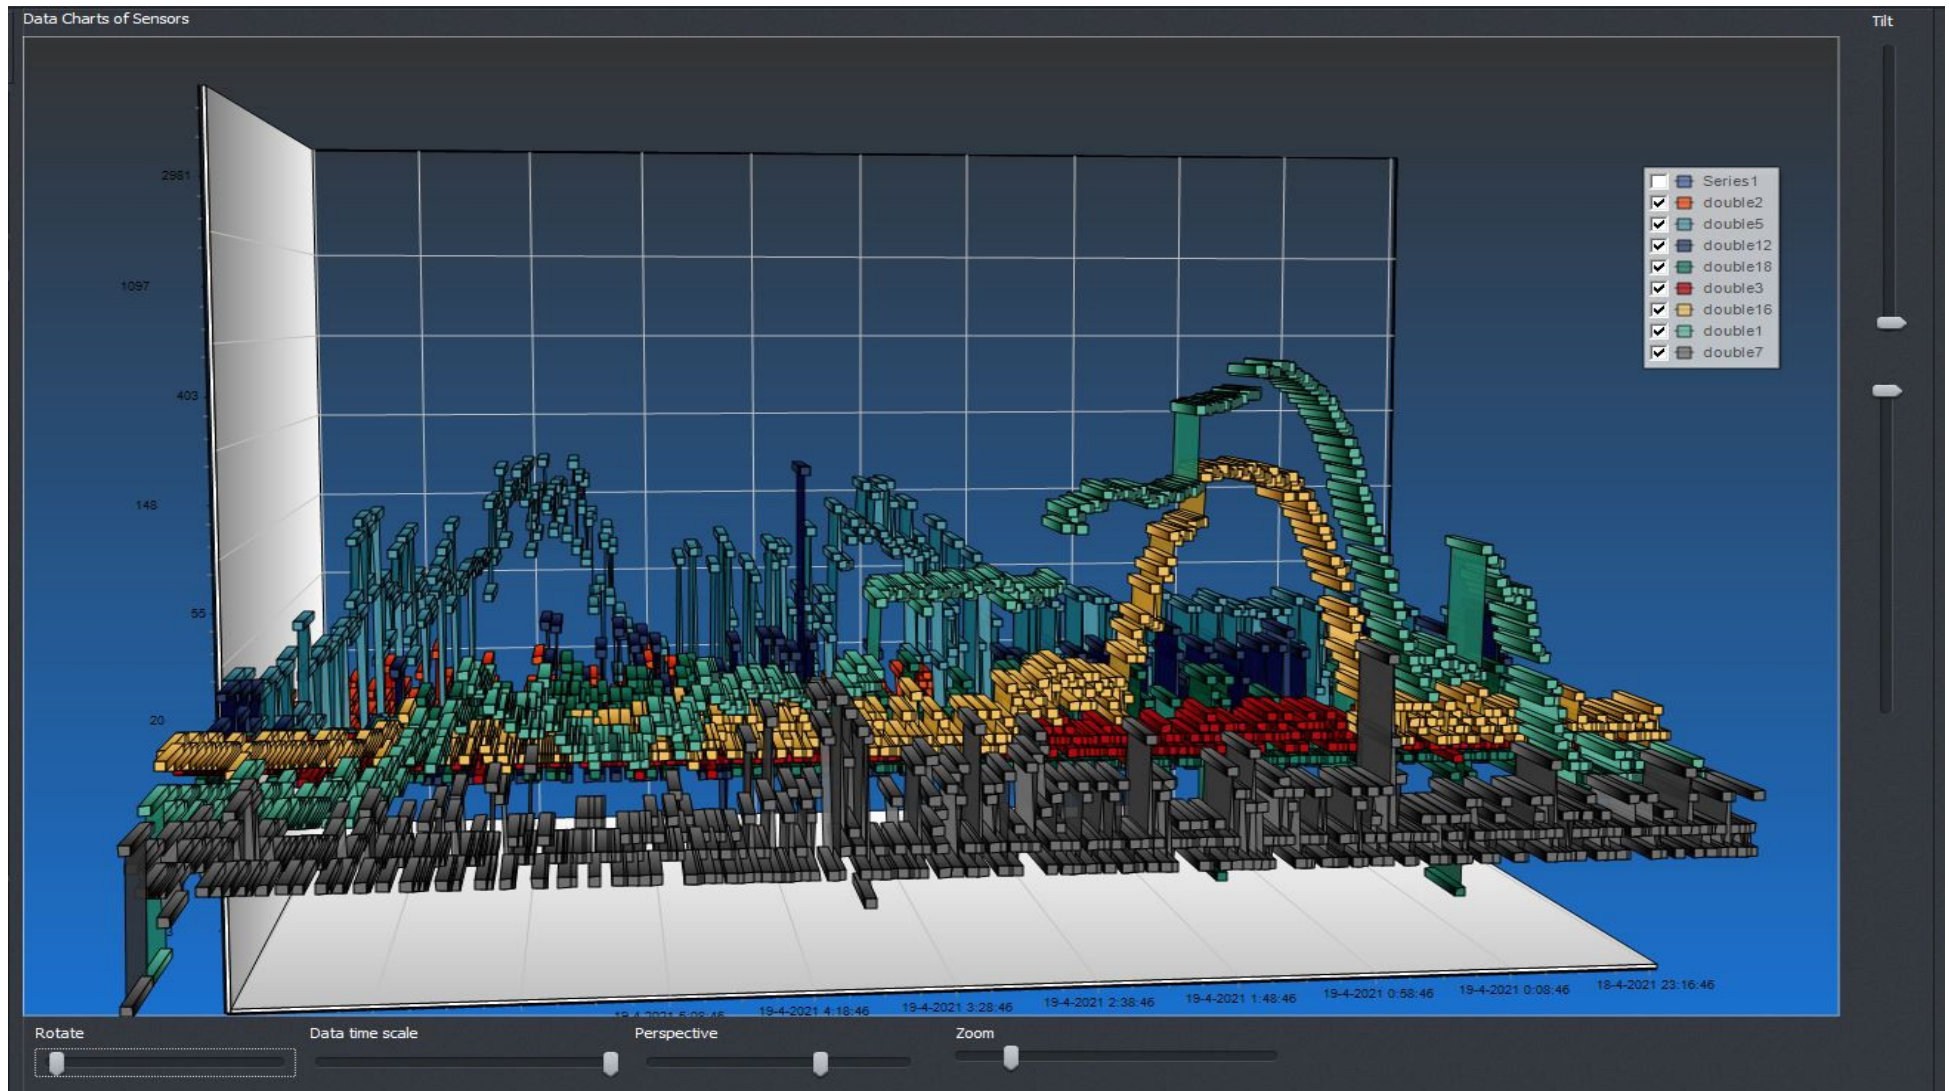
Data Charts of Sensors

Tilt

2981
1097
403
148
55
20
3

Series1
double2
double5
double12
double18
double3
double16
double1
double7

19-4-2021 5:08:46
19-4-2021 4:18:46
19-4-2021 3:28:46
19-4-2021 2:38:46
19-4-2021 1:48:46
19-4-2021 0:58:46
19-4-2021 0:08:46
18-4-2021 23:16:46

Rotate
Data time scale
Perspective
Zoom